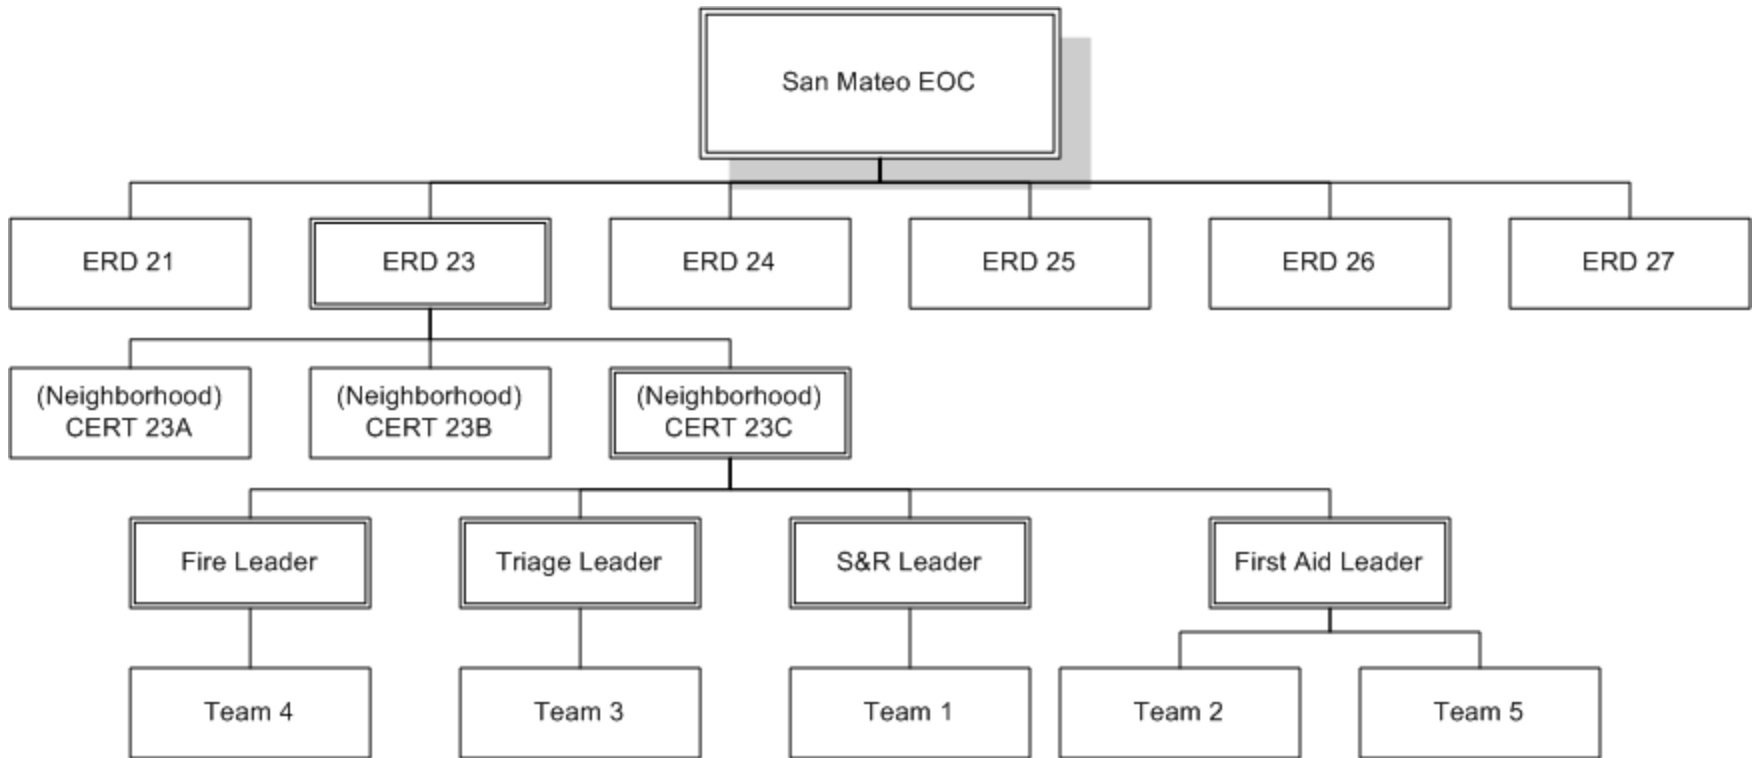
San Mateo EOC

ERD 21

ERD 23

ERD 24

ERD 25

ERD 26

ERD 27

(Neighborhood) CERT 23A

(Neighborhood) CERT 23B

(Neighborhood) CERT 23C

Fire Leader

Triage Leader

S&R Leader

First Aid Leader

Team 4

Team 3

Team 1

Team 2

Team 5